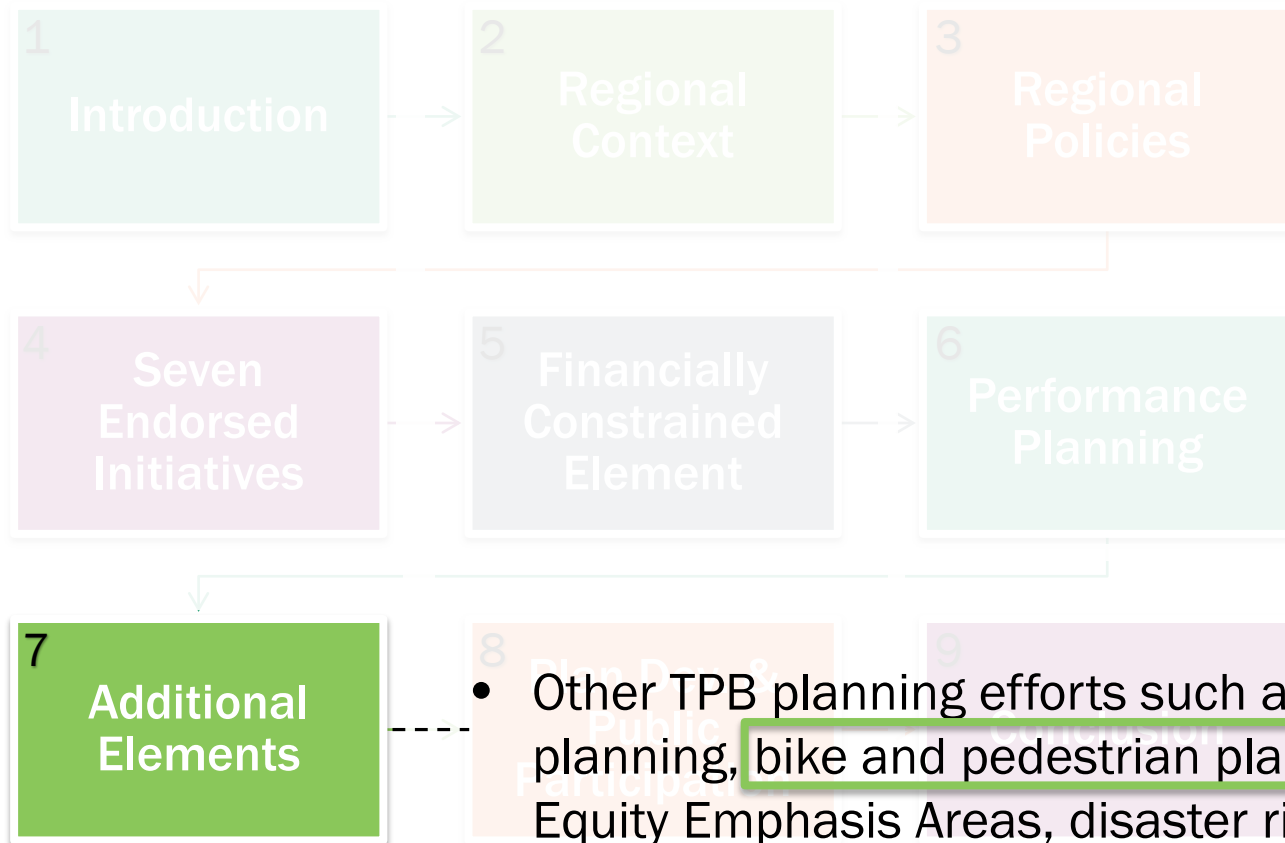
1
Introduction

2
Regional Context

3
Regional Policies

4
Seven Endorsed Initiatives

5
Financially Constrained Element

6
Performance Planning

7
Additional Elements

8
Plan Dev. & Public Participation

9
Conclusion

• Other TPB planning efforts such a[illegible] planning, bike and pedestrian pla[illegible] Equity Emphasis Areas, disaster ri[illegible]